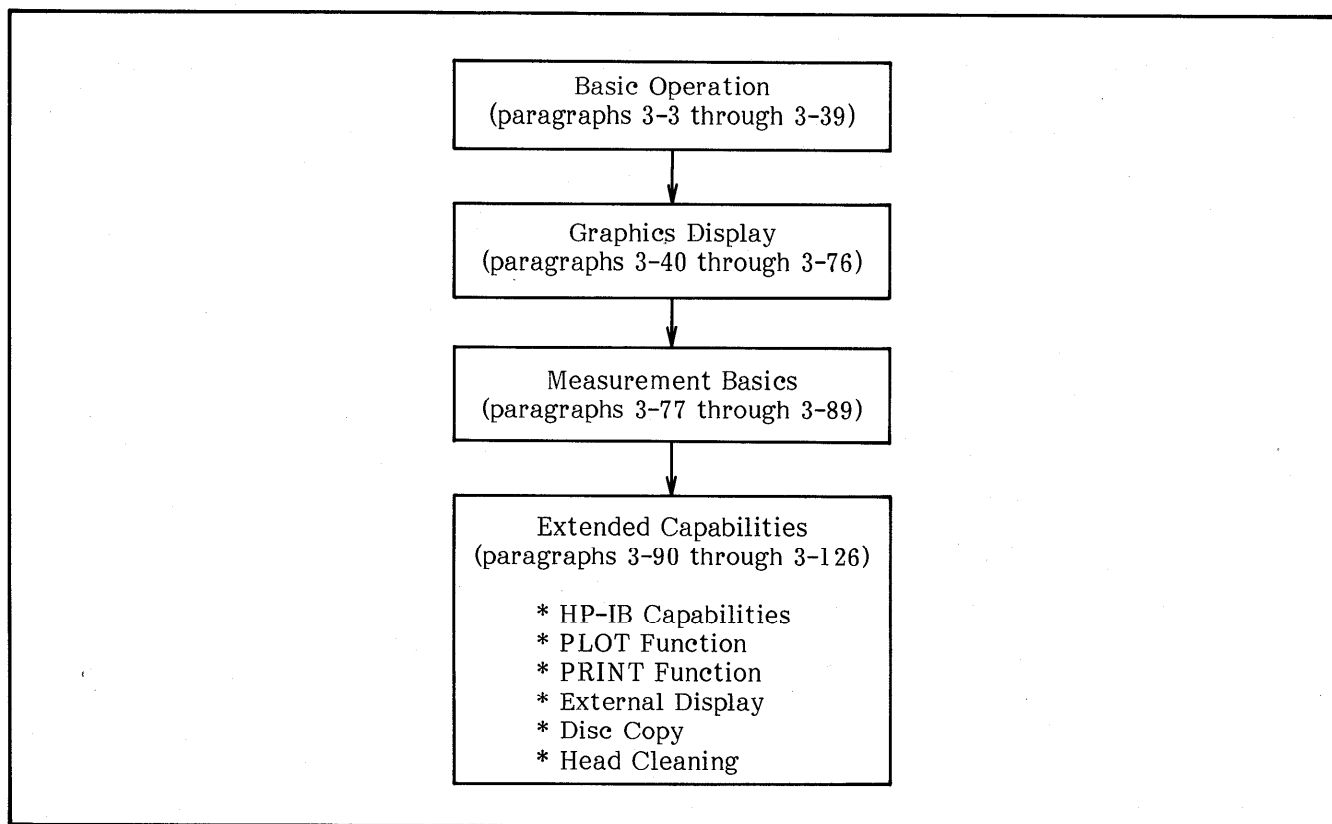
Basic Operation
(paragraphs 3-3 through 3-39)

Graphics Display
(paragraphs 3-40 through 3-76)

Measurement Basics
(paragraphs 3-77 through 3-89)

Extended Capabilities
(paragraphs 3-90 through 3-126)

* HP-IB Capabilities
* PLOT Function
* PRINT Function
* External Display
* Disc Copy
* Head Cleaning